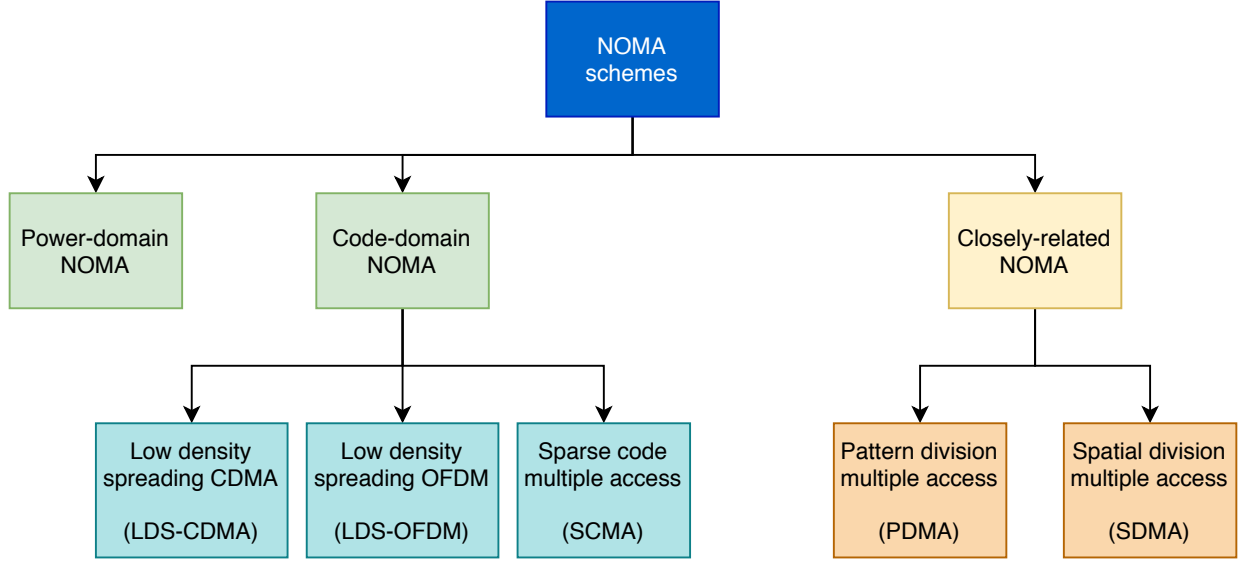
NOMA schemes

Power-domain NOMA

Code-domain NOMA

Closely-related NOMA

Low density spreading CDMA

(LDS-CDMA)

Low density spreading OFDM

(LDS-OFDM)

Sparse code multiple access

(SCMA)

Pattern division multiple access

(PDMA)

Spatial division multiple access

(SDMA)